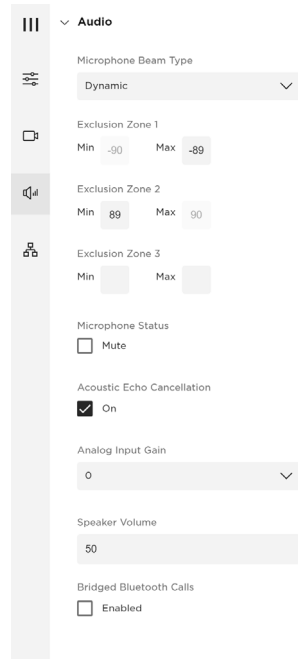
Audio

Microphone Beam Type

Dynamic

Exclusion Zone 1

Min -90 Max -89

Exclusion Zone 2

Min 89 Max 90

Exclusion Zone 3

Min Max

Microphone Status

Mute

Acoustic Echo Cancellation

On

Analog Input Gain

0

Speaker Volume

50

Bridged Bluetooth Calls

Enabled